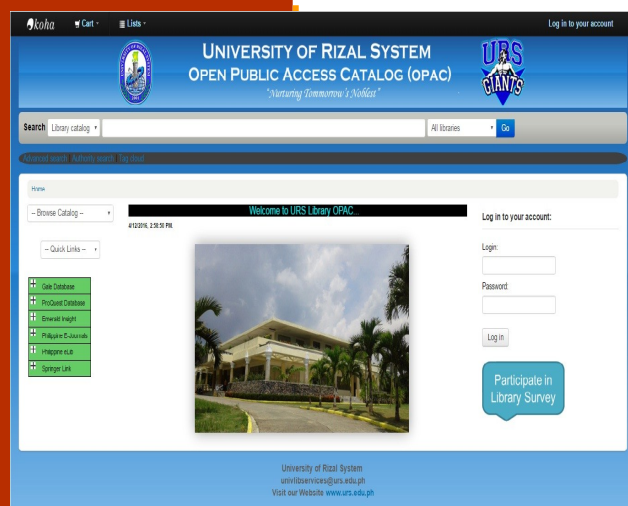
koha Cart Lists Log in to your account

URS GIANTS

UNIVERSITY OF RIZAL SYSTEM
OPEN PUBLIC ACCESS CATALOG (OPAC)
"Nurturing Tomorrow's Noblest"

Search Library catalog All libraries Go

Advanced search Authority search Tag cloud

Home

-- Browse Catalog --

-- Quick Links --

Gale Database
ProQuest Database
Emerald Insight
Philippine E-Journals
Philippine eLib
Springer Link

Welcome to URS Library OPAC...
4/12/2016, 2:58:50 PM.

Log in to your account:
Login:
Password:
Log in

Participate in Library Survey

University of Rizal System
univlibservices@urs.edu.ph
Visit our Website www.urs.edu.ph